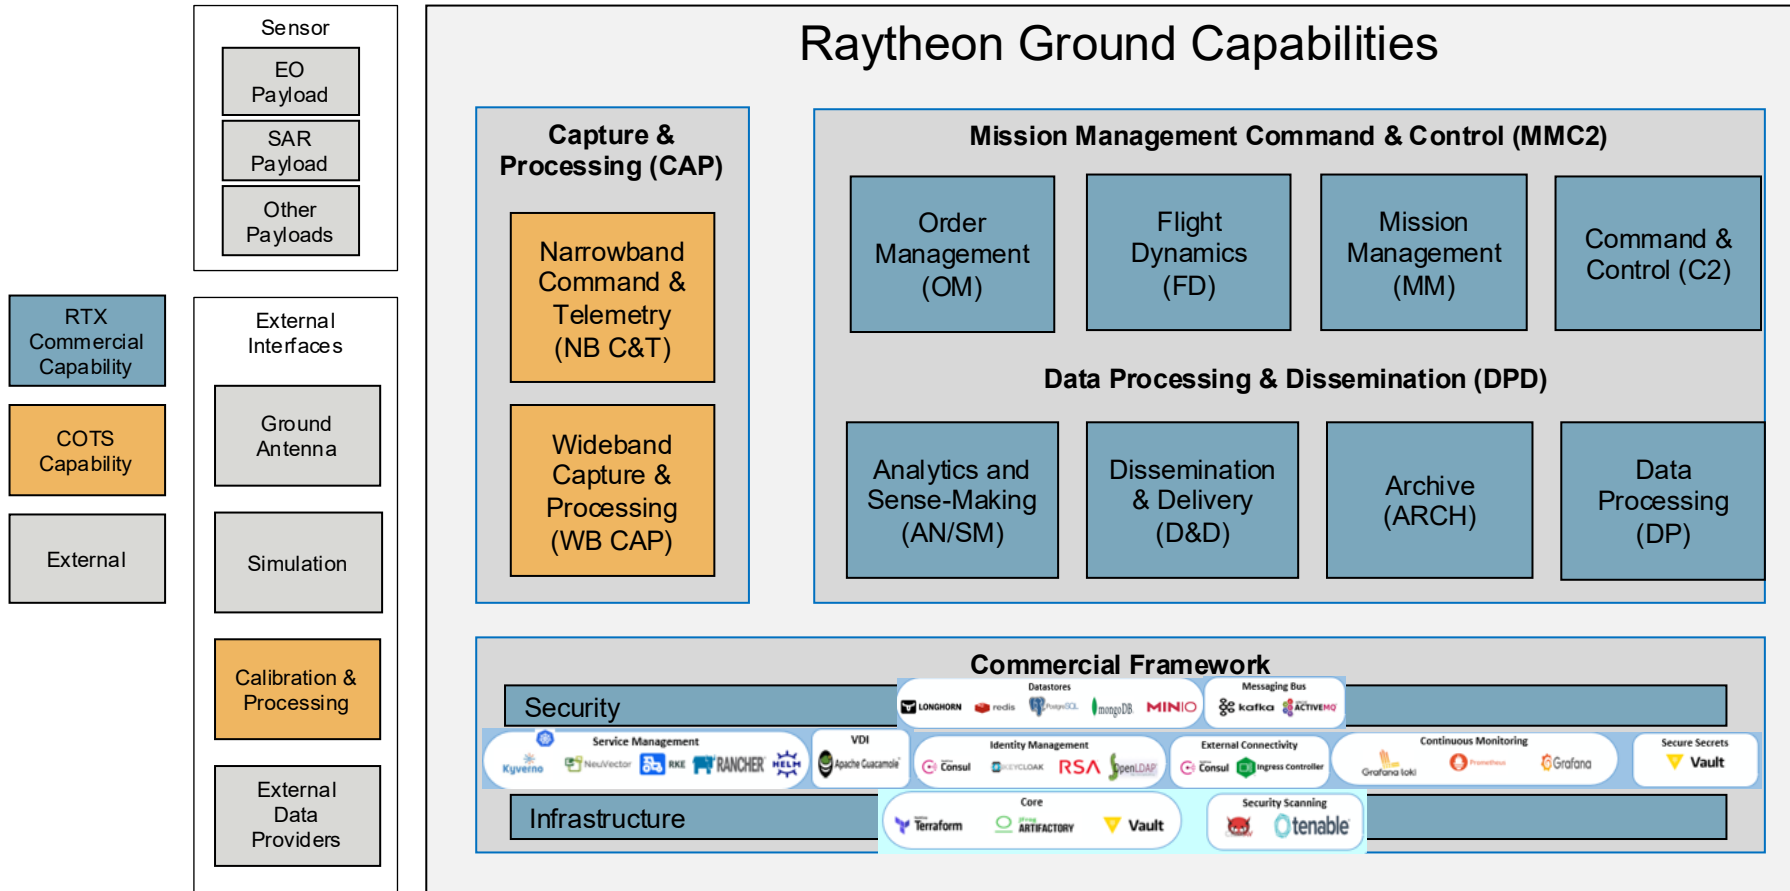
Sensor

EO Payload

SAR Payload

Other Payloads

RTX Commercial Capability

COTS Capability

External

External Interfaces

Ground Antenna

Simulation

Calibration & Processing

External Data Providers

Raytheon Ground Capabilities

Capture & Processing (CAP)

Narrowband Command & Telemetry (NB C&T)

Wideband Capture & Processing (WB CAP)

Mission Management Command & Control (MMC2)

Order Management (OM)

Flight Dynamics (FD)

Mission Management (MM)

Command & Control (C2)

Data Processing & Dissemination (DPD)

Analytics and Sense-Making (AN/SM)

Dissemination & Delivery (D&D)

Archive (ARCH)

Data Processing (DP)

Commercial Framework

Security

Datastores
LONGHORN redis PostgreSQL mongoDB MINIO

Messaging Bus
kafka ACTIVEMQ

Service Management
Kyverno NeuVector RKE RANCHER HELM

VDI
Apache Guacamole

Identity Management
Consul KEYCLOAK RSA OpenLDAP

External Connectivity
Consul Ingress Controller

Continuous Monitoring
Grafana loki Prometheus Grafana

Secure Secrets
Vault

Infrastructure

Core
Terraform ARTIFACTORY Vault

Security Scanning
tenable